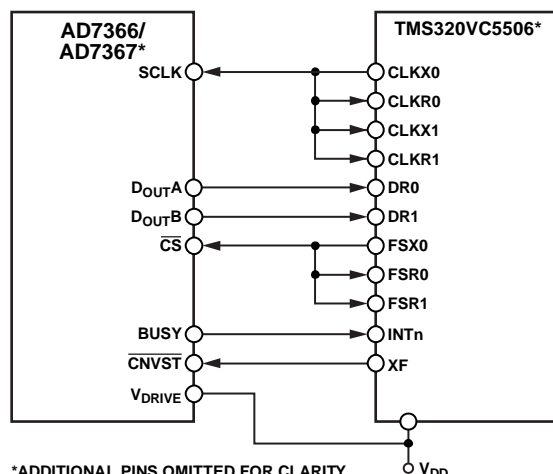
AD7366/
AD7367*

TMS320VC5506*

SCLK

CLKX0

CLKR0

CLKX1

CLKR1

$D_{OUT}A$

DR0

$D_{OUT}B$

DR1

$\overline{CS}$

FSX0

FSR0

FSR1

BUSY

INTn

$\overline{CNVST}$

XF

$V_{DRIVE}$

$V_{DD}$

*ADDITIONAL PINS OMITTED FOR CLARITY.